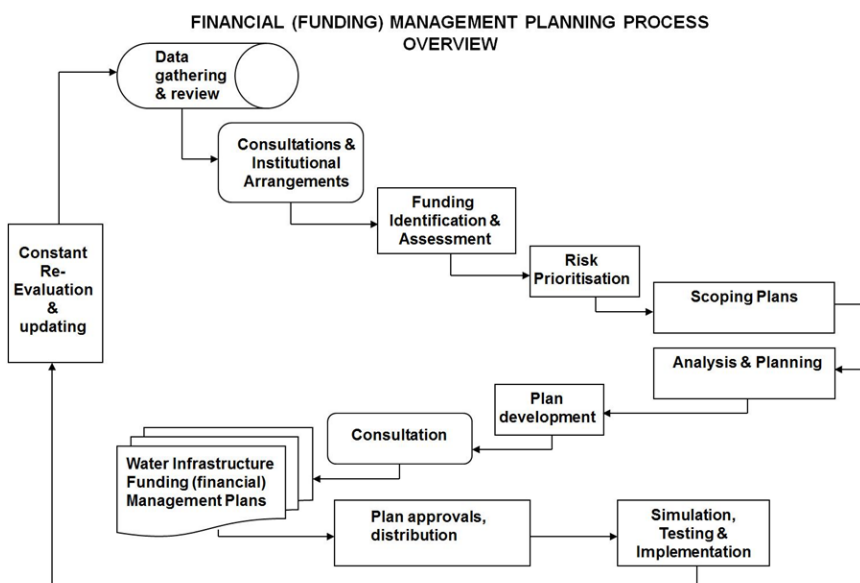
FINANCIAL (FUNDING) MANAGEMENT PLANNING PROCESS OVERVIEW

Data gathering & review

Consultations & Institutional Arrangements

Funding Identification & Assessment

Risk Prioritisation

Scoping Plans

Analysis & Planning

Plan development

Consultation

Water Infrastructure Funding (financial) Management Plans

Plan approvals, distribution

Simulation, Testing & Implementation

Constant Re-Evaluation & updating